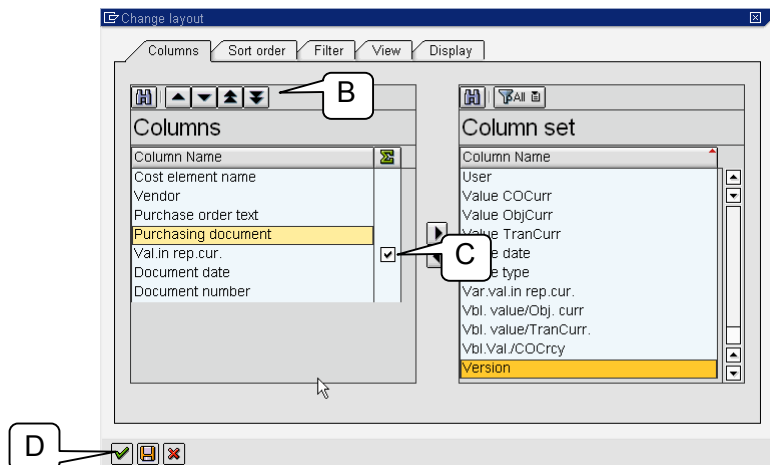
Change layout

Columns | Sort order | Filter | View | Display

B

Columns

| Column Name | Σ |
|---|---|
| Cost element name | |
| Vendor | |
| Purchase order text | |
| Purchasing document | |
| Val.in rep.cur. | ✔ |
| Document date | |
| Document number | |

C

All

Column set

| Column Name |
|---|
| User |
| Value COCurr |
| Value ObjCurr |
| Value TranCurr |
| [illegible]e date |
| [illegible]e type |
| Var.val.in rep.cur. |
| Vbl. value/Obj. curr |
| Vbl. value/TranCurr. |
| Vbl.Val./COCrcy |
| Version |

D